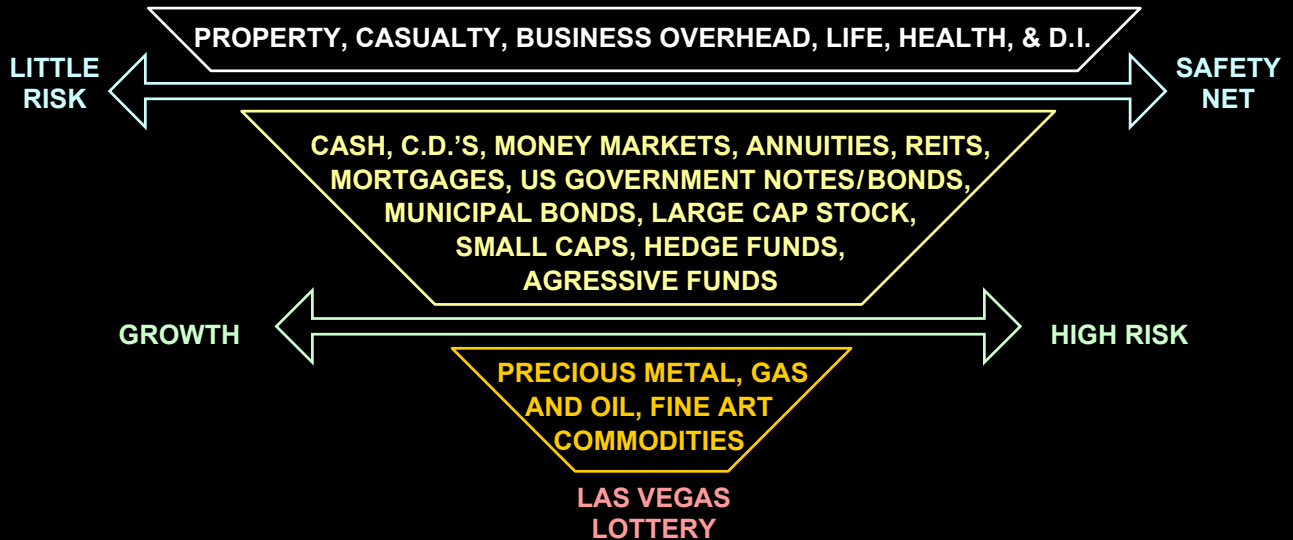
PROPERTY, CASUALTY, BUSINESS OVERHEAD, LIFE, HEALTH, & D.I.

LITTLE RISK

SAFETY NET

CASH, C.D.'S, MONEY MARKETS, ANNUITIES, REITS, MORTGAGES, US GOVERNMENT NOTES/BONDS, MUNICIPAL BONDS, LARGE CAP STOCK, SMALL CAPS, HEDGE FUNDS, AGRESSIVE FUNDS

GROWTH

HIGH RISK

PRECIOUS METAL, GAS AND OIL, FINE ART COMMODITIES

LAS VEGAS LOTTERY